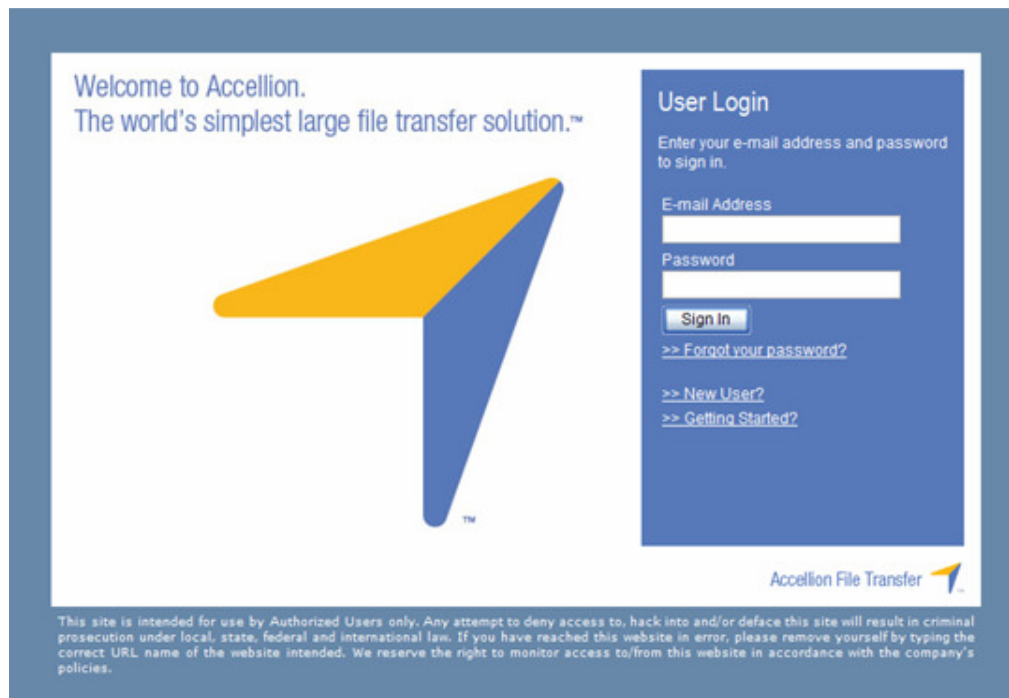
Welcome to Accellion.
The world's simplest large file transfer solution.™

™

User Login

Enter your e-mail address and password to sign in.

E-mail Address

Password

Sign In

>> Forgot your password?

>> New User?

>> Getting Started?

Accellion File Transfer

This site is intended for use by Authorized Users only. Any attempt to deny access to, hack into and/or deface this site will result in criminal prosecution under local, state, federal and international law. If you have reached this website in error, please remove yourself by typing the correct URL name of the website intended. We reserve the right to monitor access to/from this website in accordance with the company's policies.